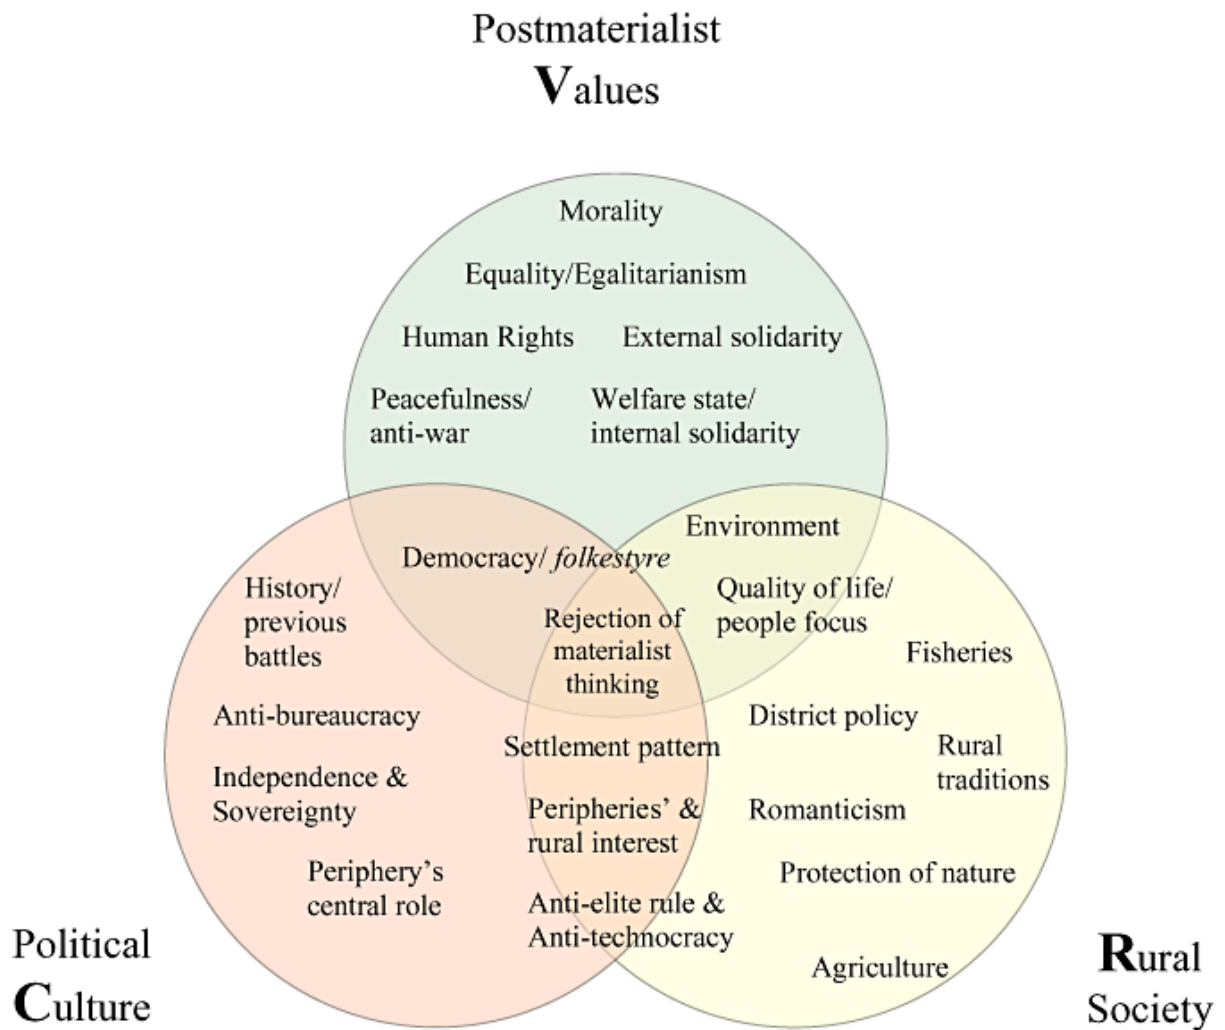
Postmaterialist
Values

Morality

Equality/Egalitarianism

Human Rights

External solidarity

Peacefulness/ anti-war

Welfare state/ internal solidarity

Democracy/ *folkestyre*

Environment

Rejection of materialist thinking

Quality of life/ people focus

History/ previous battles

Fisheries

Anti-bureaucracy

District policy

Settlement pattern

Rural traditions

Independence & Sovereignty

Peripheries' & rural interest

Romanticism

Periphery's central role

Protection of nature

Anti-elite rule & Anti-technocracy

Agriculture

Political
Culture

Rural
Society